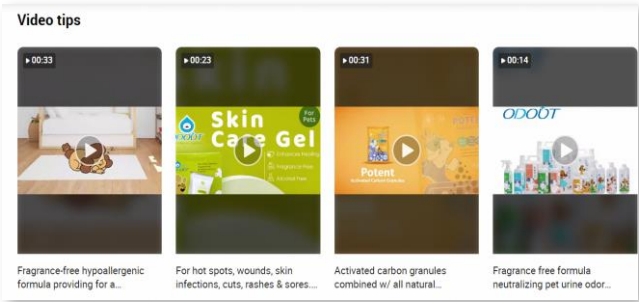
Video tips

00:33

Fragrance-free hypoallergenic formula providing for a...

00:23

Skin Care Gel

For Pets

For hot spots, wounds, skin infections, cuts, rashes & sores....

00:31

Potent

Activated carbon granules combined w/ all natural...

00:14

ODOUT

Fragrance free formula neutralizing pet urine odor...